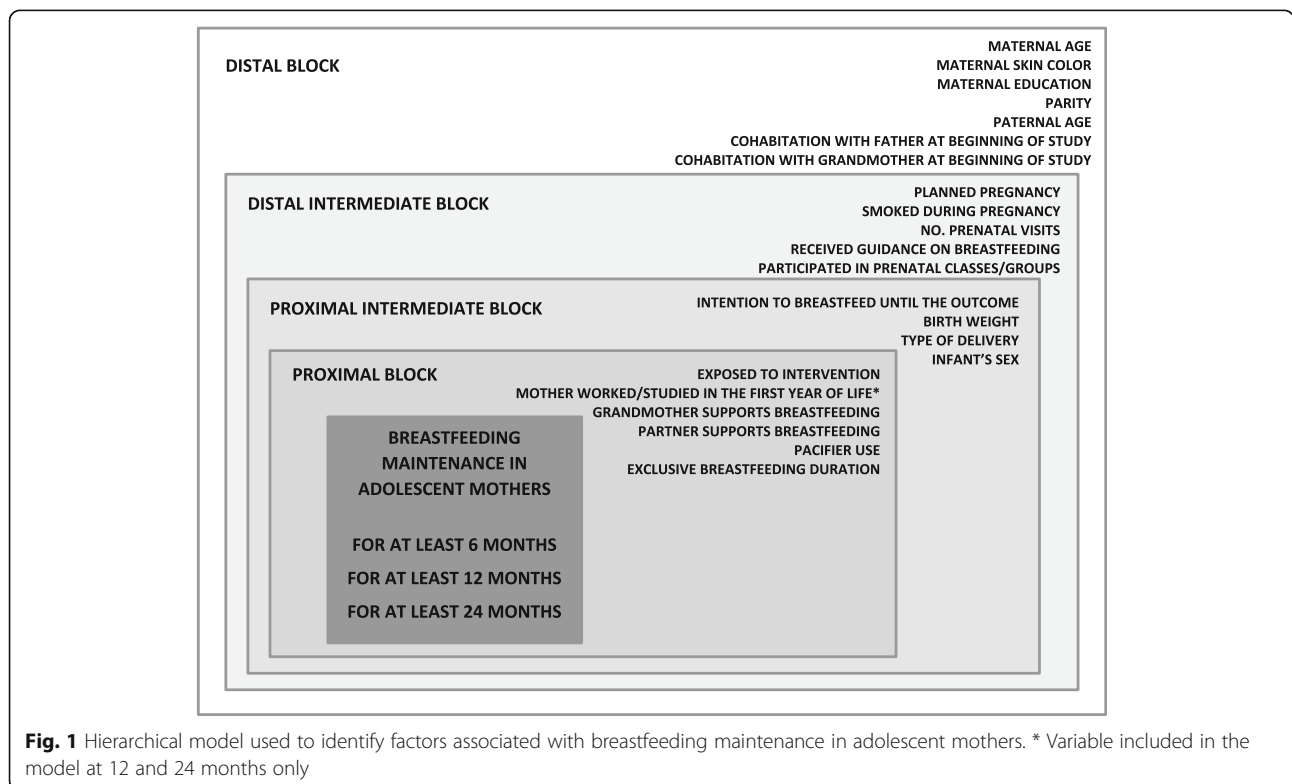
DISTAL BLOCK

MATERNAL AGE
MATERNAL SKIN COLOR
MATERNAL EDUCATION
PARITY
PATERNAL AGE
COHABITATION WITH FATHER AT BEGINNING OF STUDY
COHABITATION WITH GRANDMOTHER AT BEGINNING OF STUDY

DISTAL INTERMEDIATE BLOCK

PLANNED PREGNANCY
SMOKED DURING PREGNANCY
NO. PRENATAL VISITS
RECEIVED GUIDANCE ON BREASTFEEDING
PARTICIPATED IN PRENATAL CLASSES/GROUPS

PROXIMAL INTERMEDIATE BLOCK

INTENTION TO BREASTFEED UNTIL THE OUTCOME
BIRTH WEIGHT
TYPE OF DELIVERY
INFANT'S SEX

PROXIMAL BLOCK

EXPOSED TO INTERVENTION
MOTHER WORKED/STUDIED IN THE FIRST YEAR OF LIFE*
GRANDMOTHER SUPPORTS BREASTFEEDING
PARTNER SUPPORTS BREASTFEEDING
PACIFIER USE
EXCLUSIVE BREASTFEEDING DURATION

BREASTFEEDING MAINTENANCE IN ADOLESCENT MOTHERS

FOR AT LEAST 6 MONTHS
FOR AT LEAST 12 MONTHS
FOR AT LEAST 24 MONTHS

Fig. 1 Hierarchical model used to identify factors associated with breastfeeding maintenance in adolescent mothers. * Variable included in the model at 12 and 24 months only